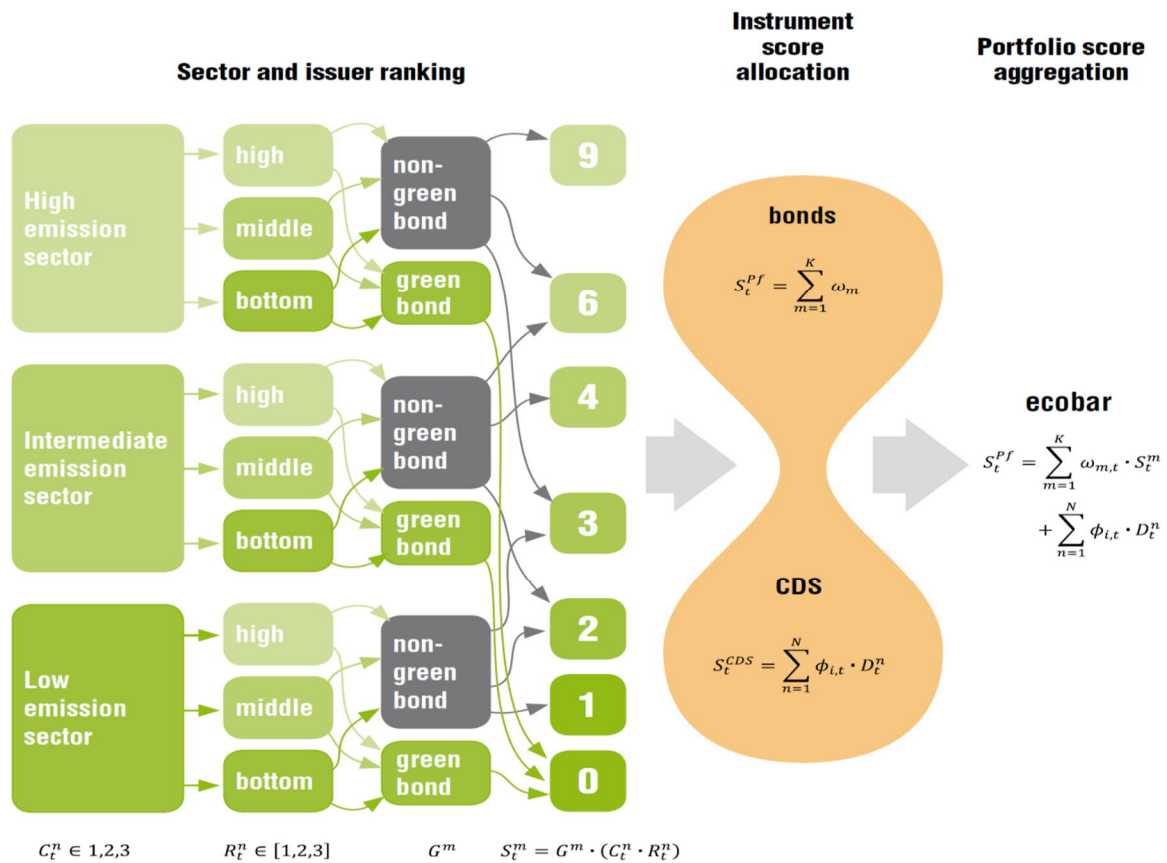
Sector and issuer ranking

Instrument score allocation

Portfolio score aggregation

High emission sector

high

middle

bottom

non-green bond

green bond

Intermediate emission sector

high

middle

bottom

non-green bond

green bond

Low emission sector

high

middle

bottom

non-green bond

green bond

9

6

4

3

2

1

0

bonds

$S_t^{Pf} = \sum_{m=1}^{K} \omega_m$

CDS

$S_t^{CDS} = \sum_{n=1}^{N} \phi_{i,t} \cdot D_t^n$

ecobar

$S_t^{Pf} = \sum_{m=1}^{K} \omega_{m,t} \cdot S_t^m + \sum_{n=1}^{N} \phi_{i,t} \cdot D_t^n$

$C_t^n \in 1,2,3$

$R_t^n \in [1,2,3]$

$G^m$

$S_t^m = G^m \cdot (C_t^n \cdot R_t^n)$